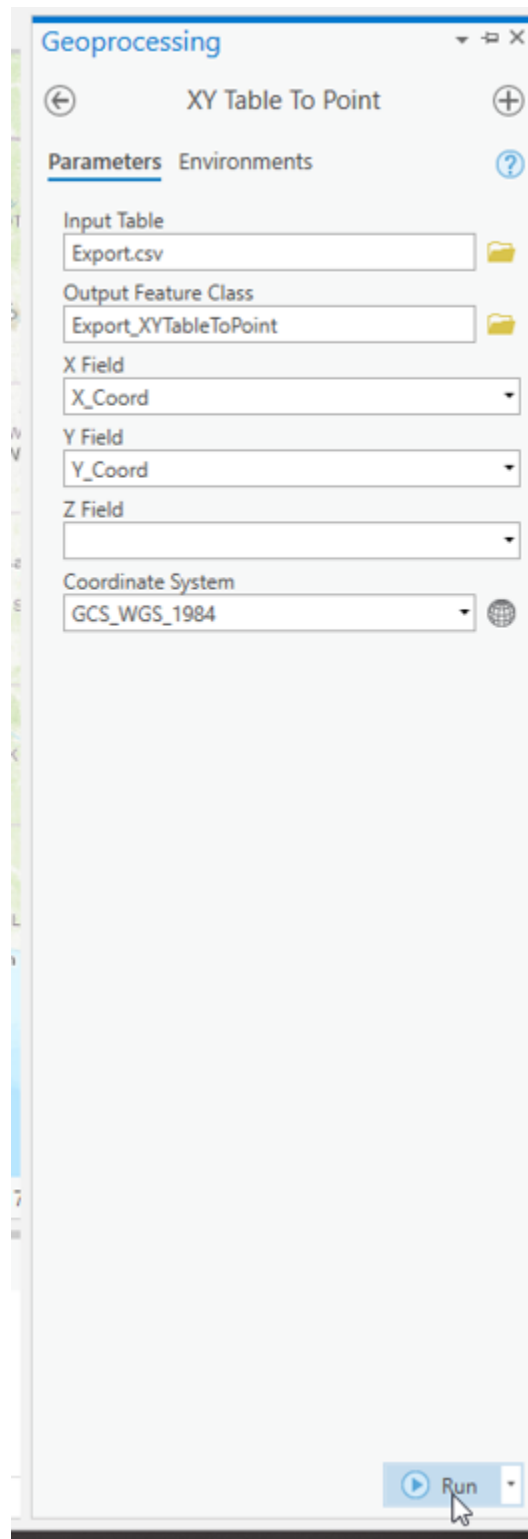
Geoprocessing

XY Table To Point

Parameters Environments

Input Table
Export.csv

Output Feature Class
Export_XYTableToPoint

X Field
X_Coord

Y Field
Y_Coord

Z Field

Coordinate System
GCS_WGS_1984

Run